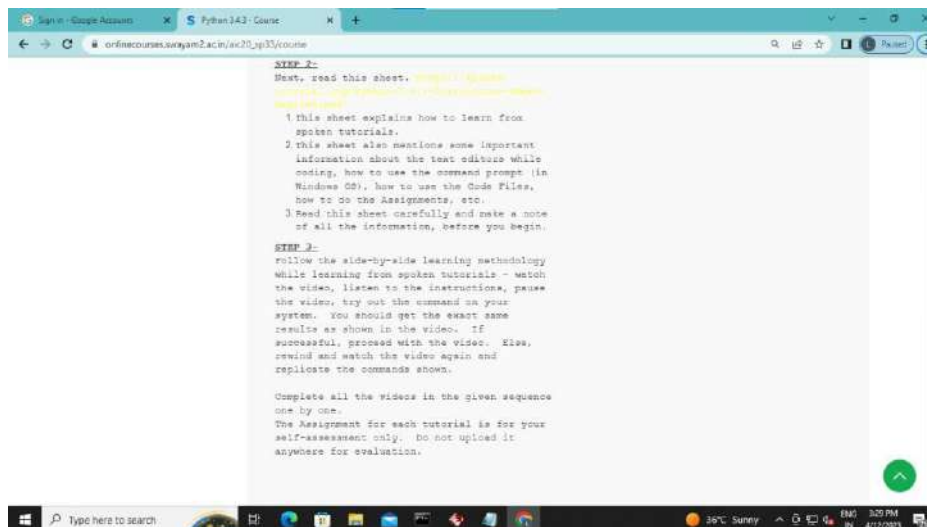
Sign in - Google Accounts
Python 3.4.3 - Course
onlinecourses.swayam2.ac.in/aic20_sp35/course
Paused

STEP 2-
Next, read this sheet. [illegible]

1. This sheet explains how to learn from spoken tutorials.
2. This sheet also mentions some important information about the text editors while coding, how to use the command prompt (in Windows OS), how to use the Code Files, how to do the Assignments, etc.
3. Read this sheet carefully and make a note of all the information, before you begin.

STEP 3-
Follow the side-by-side learning methodology while learning from spoken tutorials - watch the video, listen to the instructions, pause the video, try out the command on your system. You should get the exact same results as shown in the video. If successful, proceed with the video. Else, rewind and watch the video again and replicate the commands shown.

Complete all the videos in the given sequence one by one.
The Assignment for each tutorial is for your self-assessment only. Do not upload it anywhere for evaluation.

Type here to search
36°C Sunny
ENG IN
3:29 PM
4/12/2023